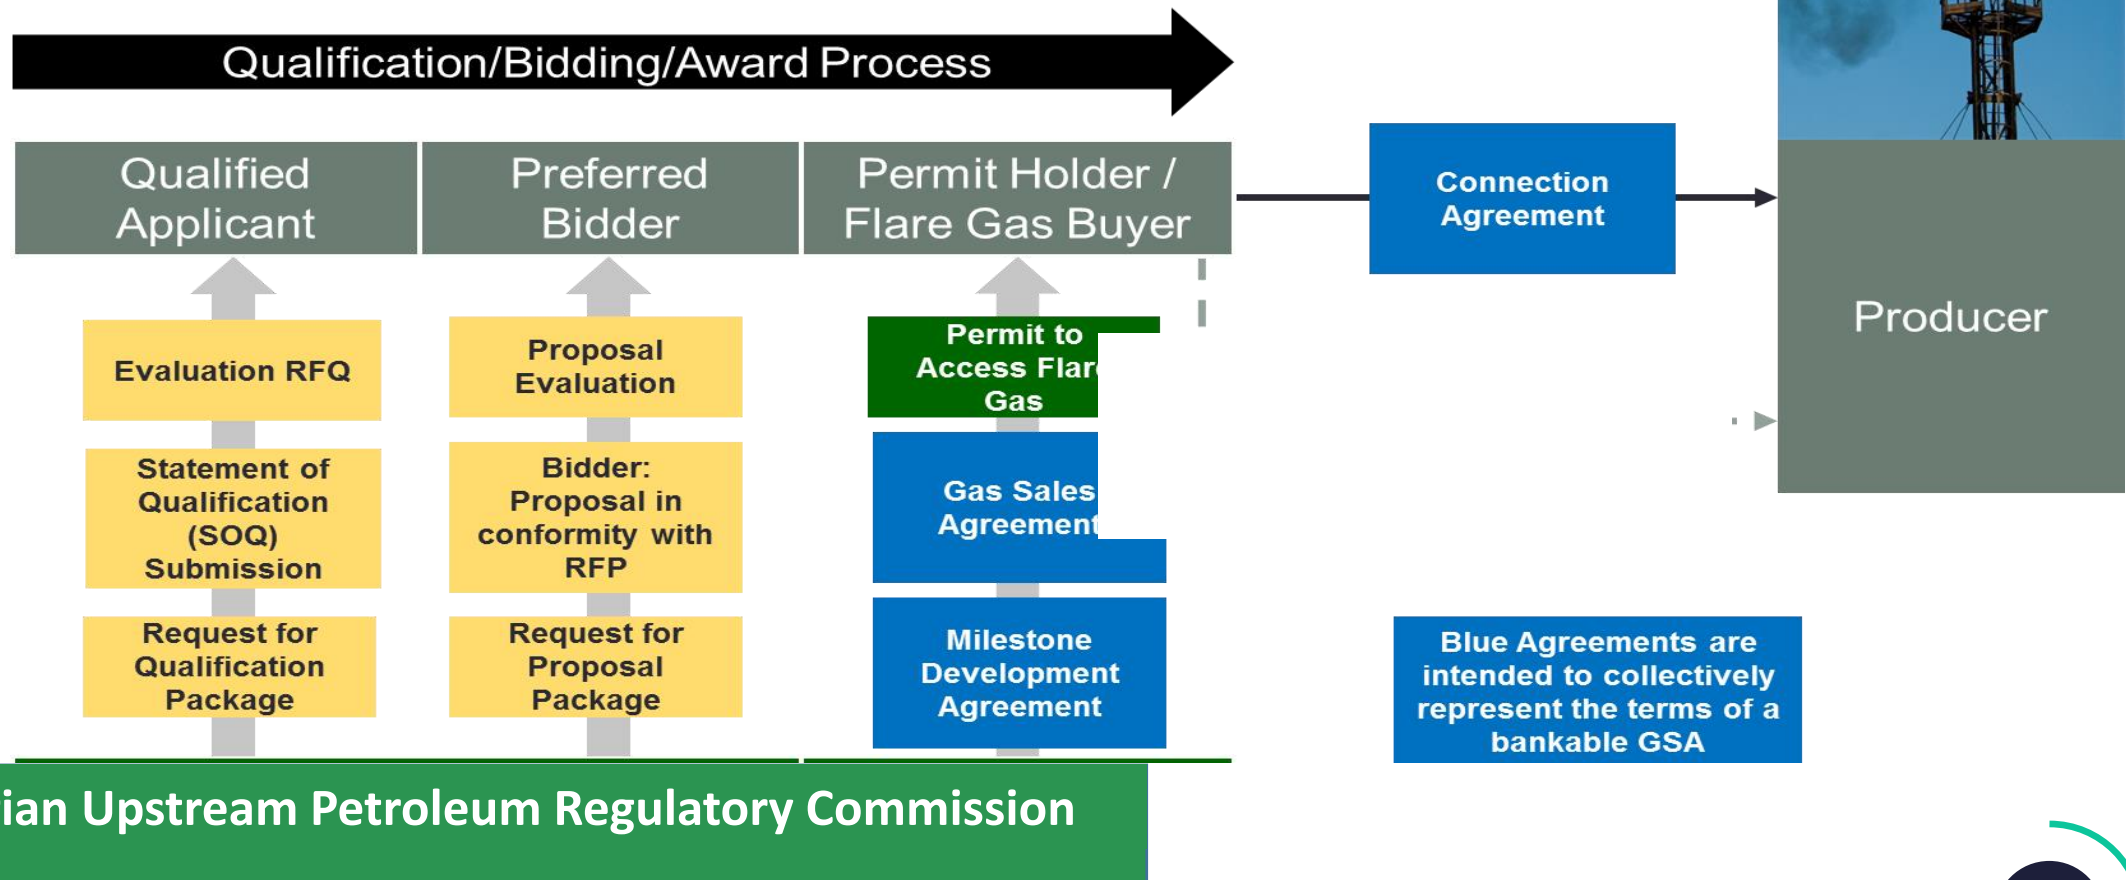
Qualification/Bidding/Award Process

Qualified Applicant

Preferred Bidder

Permit Holder / Flare Gas Buyer

Connection Agreement

Producer

Evaluation RFQ

Statement of Qualification (SOQ) Submission

Request for Qualification Package

Proposal Evaluation

Bidder: Proposal in conformity with RFP

Request for Proposal Package

Permit to Access Flar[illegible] Gas

Gas Sales Agreement

Milestone Development Agreement

Blue Agreements are intended to collectively represent the terms of a bankable GSA

ian Upstream Petroleum Regulatory Commission